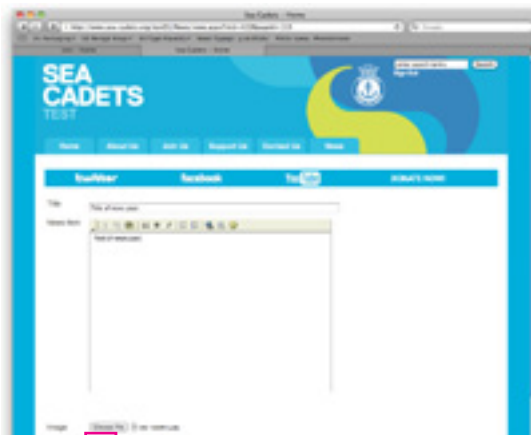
Sea Cadets - Home

SEA CADETS
TEST

Search

Home
About Us
Join Us
Support Us
Contact Us
News

twitter
facebook
YouTube
DONATE NOW

Title
Title of news post

News Item
Text of news post

Image
Choose File